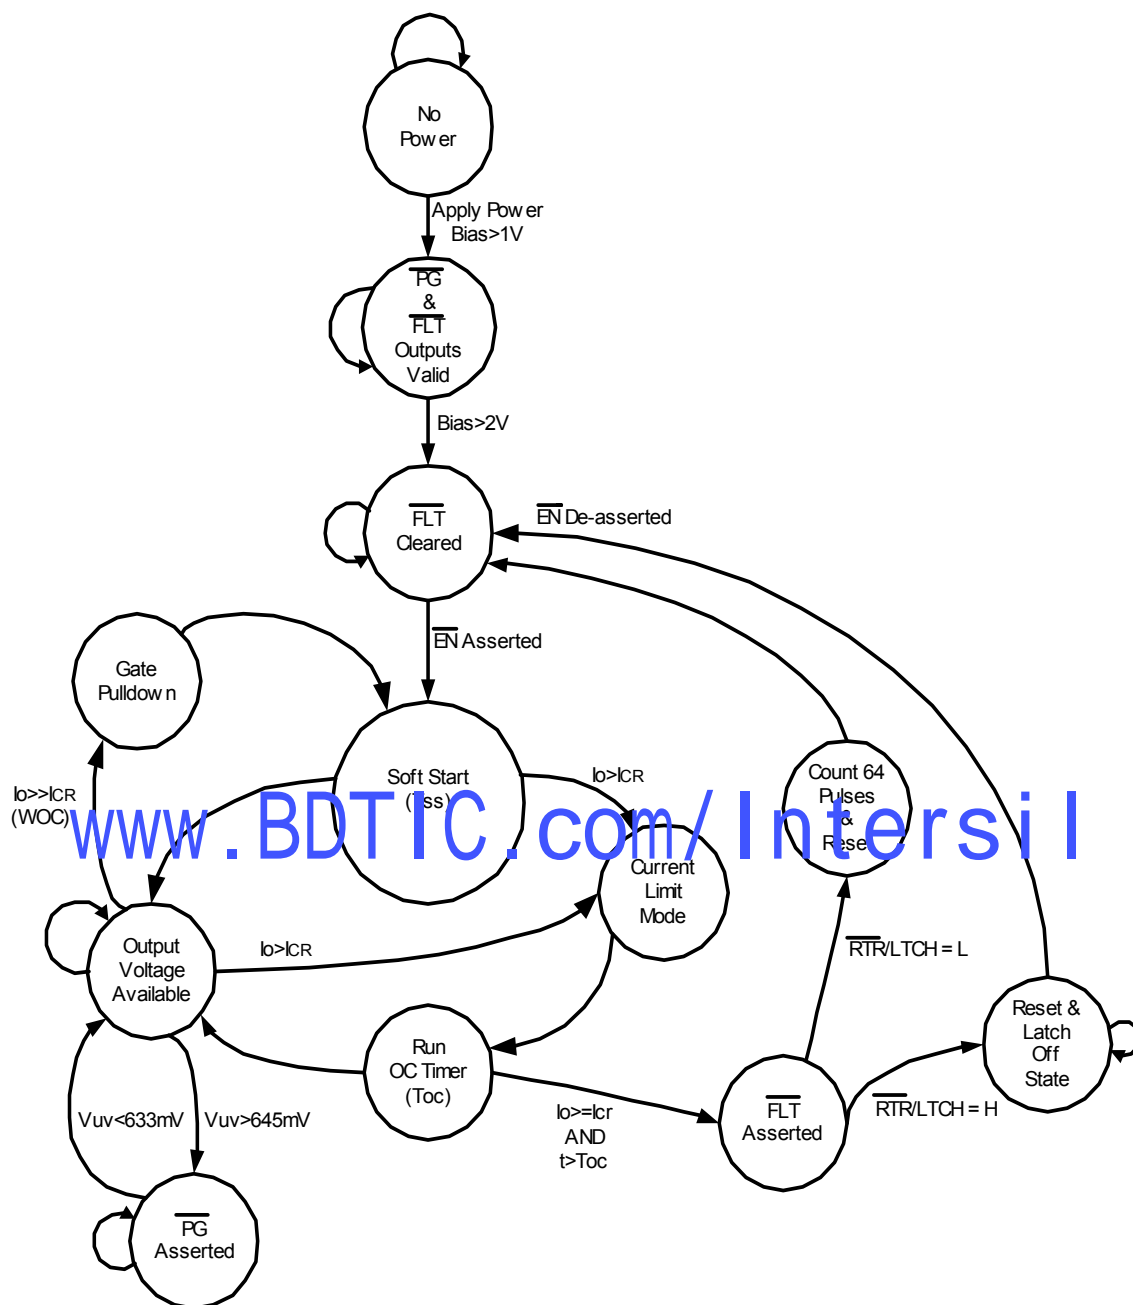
No Pow er

Apply Pow er
Bias>1V

$\overline{PG}$
&
$\overline{FLT}$
Outputs
Valid

Bias>2V

$\overline{FLT}$
Cleared

$\overline{EN}$ De-asserted

$\overline{EN}$ Asserted

Gate
Pulldow n

Soft Start
(Tss)

Io>ICR

Count 64
Pulses
&
Reset

Io>>ICR
(WOC)

www.BDTIC.com/Intersil

Current
Limit
Mode

Output
Voltage
Available

Io>ICR

$\overline{RTR}$/LTCH = L

Reset &
Latch
Off
State

Run
OC Timer
(Toc)

Vuv<633mV

Vuv>645mV

Io>=Icr
AND
t>Toc

$\overline{FLT}$
Asserted

$\overline{RTR}$/LTCH = H

$\overline{PG}$
Asserted